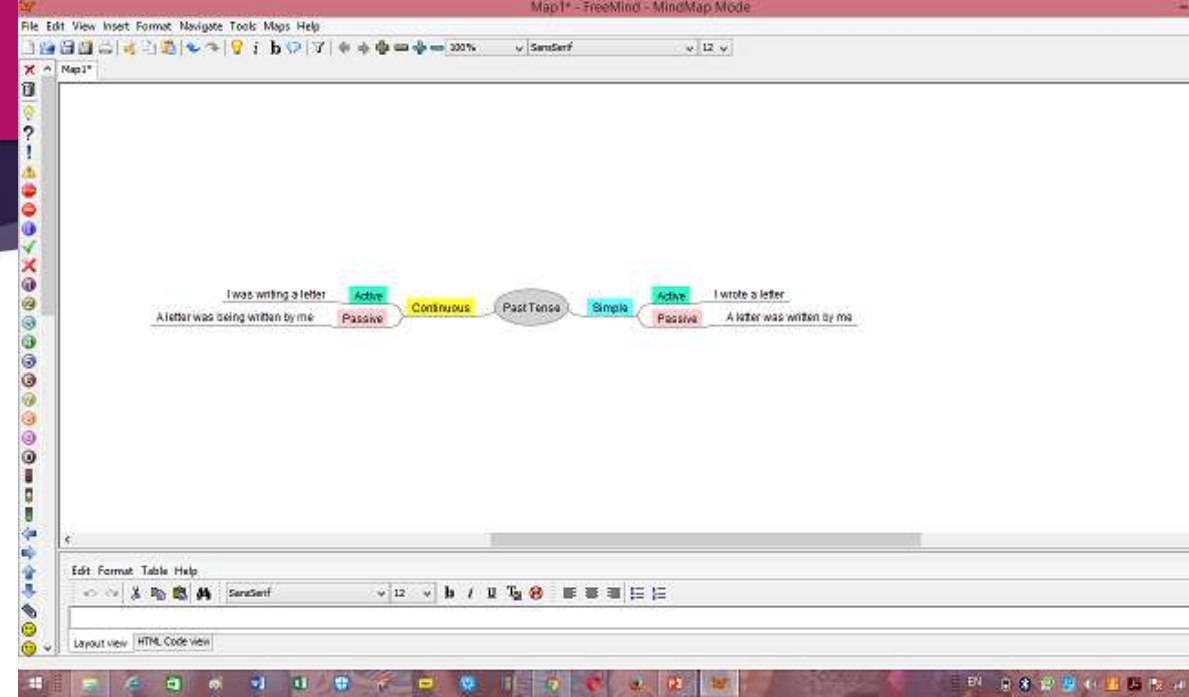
Map1* - FreeMind - MindMap Mode

File Edit View Insert Format Navigate Tools Maps Help

100%

SansSerif

12

Map1*

I was writing a letter

Active

A letter was being written by me

Passive

Continuous

Past Tense

Simple

Active

I wrote a letter

Passive

A letter was written by me

Edit Format Table Help

SansSerif

12

Layout view

HTML Code view

EN